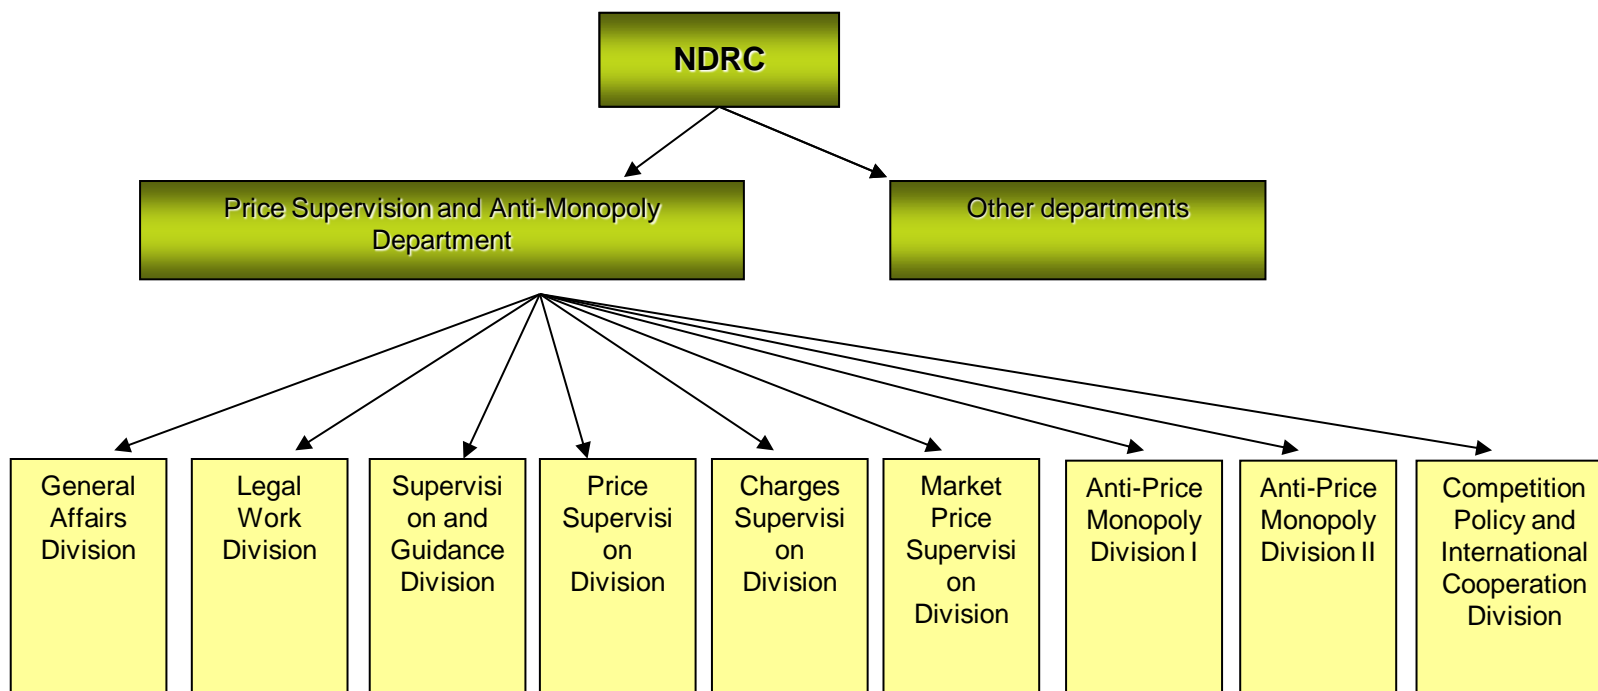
NDRC

Price Supervision and Anti-Monopoly Department

Other departments

General Affairs Division

Legal Work Division

Supervision and Guidance Division

Price Supervision Division

Charges Supervision Division

Market Price Supervision Division

Anti-Price Monopoly Division I

Anti-Price Monopoly Division II

Competition Policy and International Cooperation Division